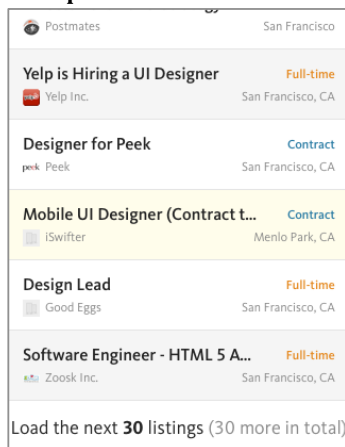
Postmates San Francisco

Yelp is Hiring a UI Designer Full-time
Yelp Inc. San Francisco, CA

Designer for Peek Contract
peek Peek

Mobile UI Designer (Contract t... Contract
iSwifter Menlo Park, CA

Design Lead Full-time
Good Eggs San Francisco, CA

Software Engineer - HTML 5 A... Full-time
Zoosk Inc. San Francisco, CA

Load the next **30** listings (30 more in total)